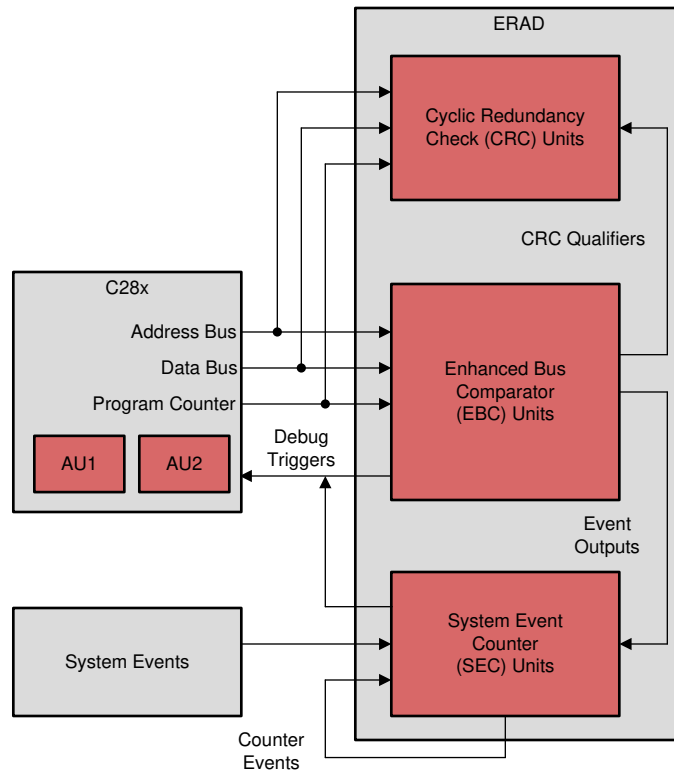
ERAD

Cyclic Redundancy Check (CRC) Units

CRC Qualifiers

C28x

Address Bus

Data Bus

Program Counter

AU1

AU2

Debug Triggers

Enhanced Bus Comparator (EBC) Units

Event Outputs

System Events

System Event Counter (SEC) Units

Counter Events